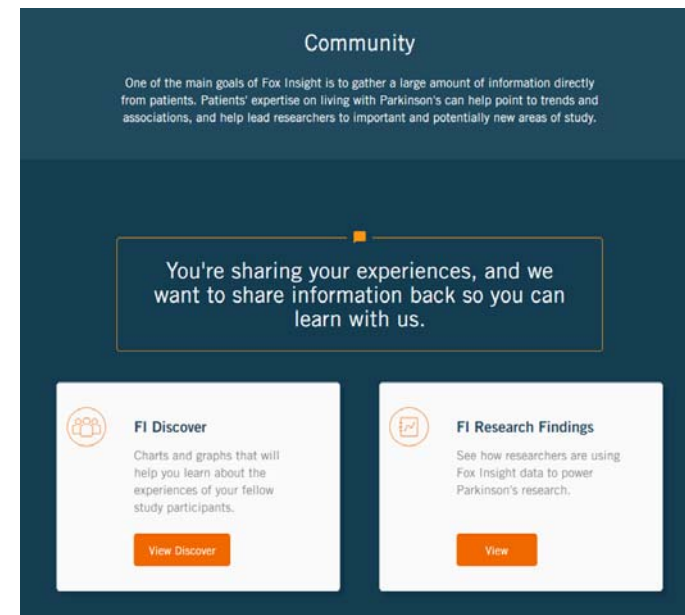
Community

One of the main goals of Fox Insight is to gather a large amount of information directly from patients. Patients' expertise on living with Parkinson's can help point to trends and associations, and help lead researchers to important and potentially new areas of study.

You're sharing your experiences, and we want to share information back so you can learn with us.

FI Discover

Charts and graphs that will help you learn about the experiences of your fellow study participants.

View Discover

FI Research Findings

See how researchers are using Fox Insight data to power Parkinson's research.

View